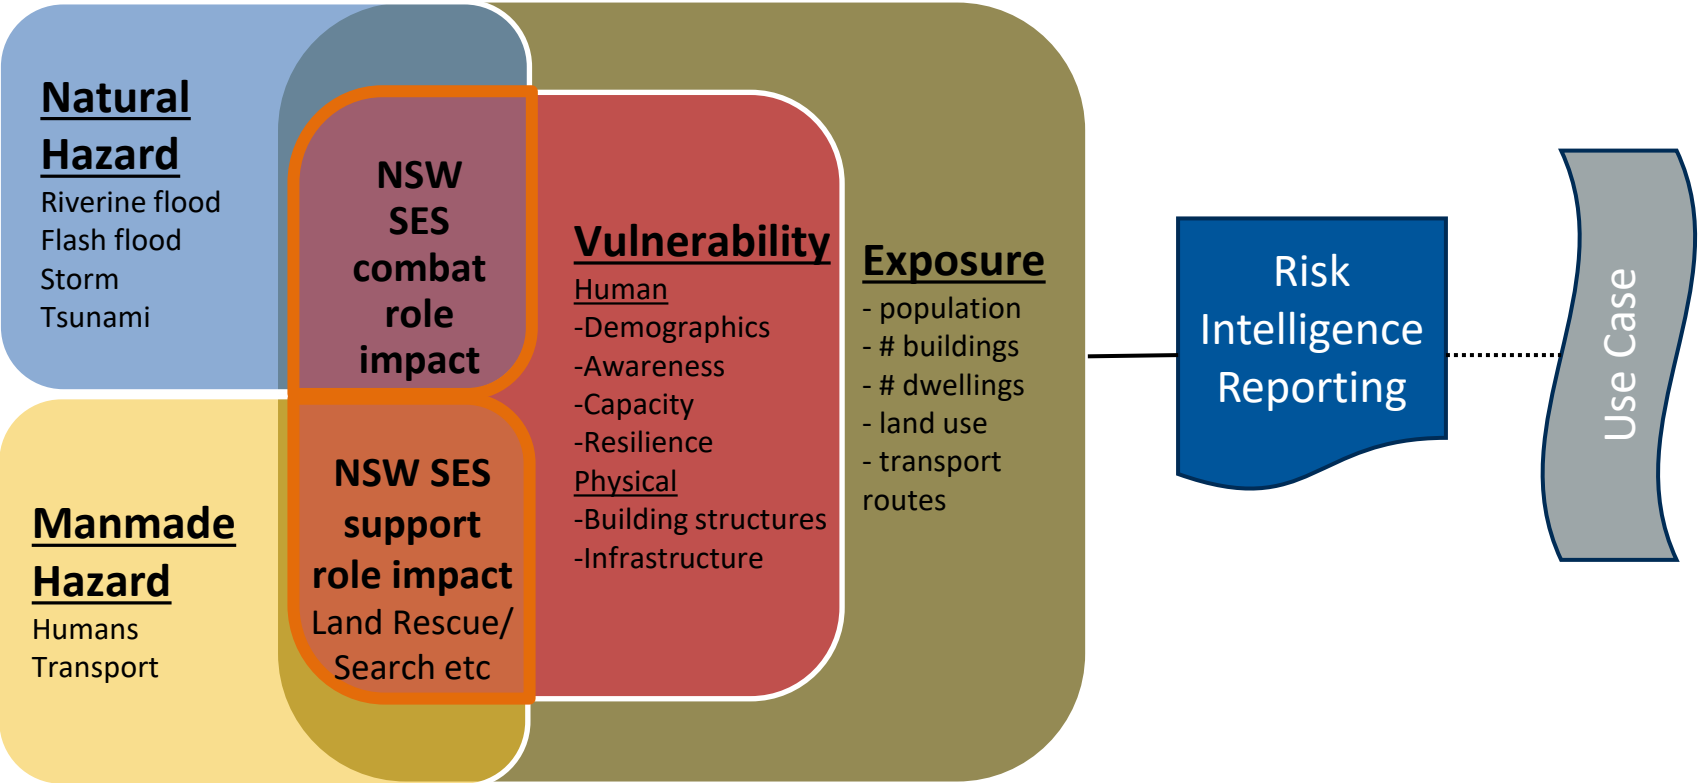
Natural Hazard
Riverine flood
Flash flood
Storm
Tsunami

NSW SES combat role impact

Manmade Hazard
Humans
Transport

NSW SES support role impact
Land Rescue/ Search etc

Vulnerability
Human
-Demographics
-Awareness
-Capacity
-Resilience
Physical
-Building structures
-Infrastructure

Exposure
- population
- # buildings
- # dwellings
- land use
- transport routes

Risk Intelligence Reporting

Use Case